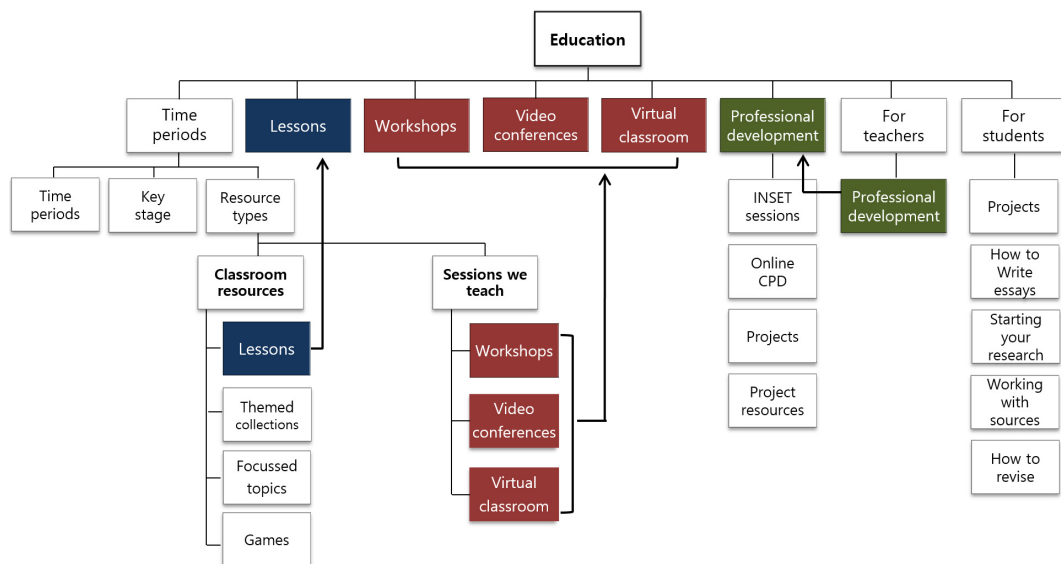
Education

Time periods

Lessons

Workshops

Video conferences

Virtual classroom

Professional development

For teachers

For students

Time periods

Key stage

Resource types

Classroom resources

Sessions we teach

Lessons

Themed collections

Focussed topics

Games

Workshops

Video conferences

Virtual classroom

INSET sessions

Online CPD

Projects

Project resources

Professional development

Projects

How to Write essays

Starting your research

Working with sources

How to revise